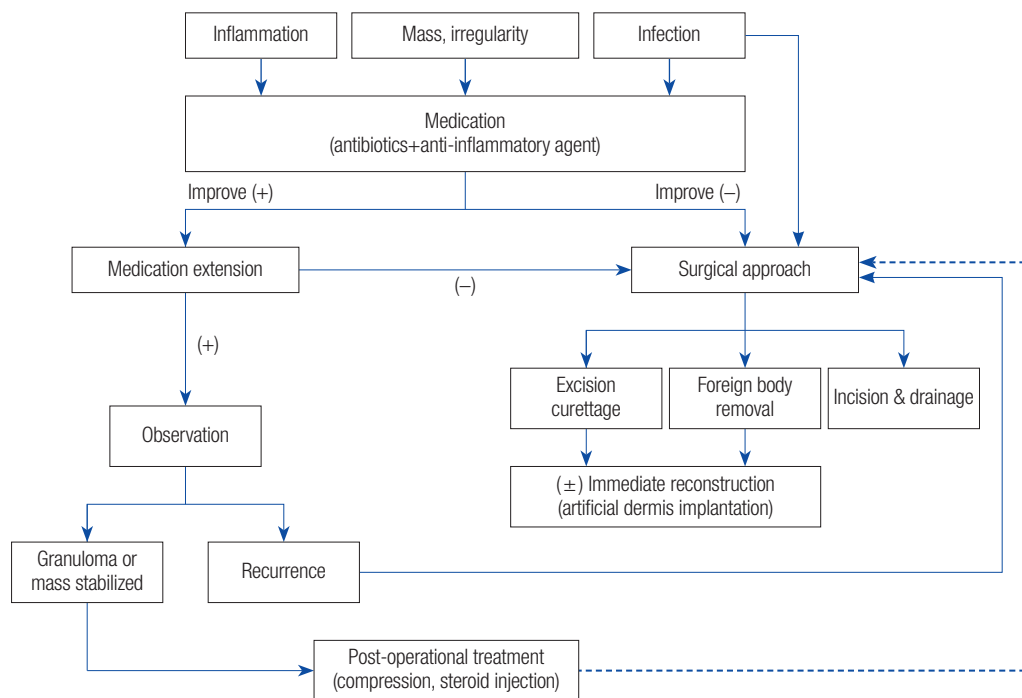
Inflammation

Mass, irregularity

Infection

Medication
(antibiotics+anti-inflammatory agent)

Improve (+)

Improve (–)

Medication extension

(–)

Surgical approach

(+)

Excision curettage

Foreign body removal

Incision & drainage

Observation

(±) Immediate reconstruction
(artificial dermis implantation)

Granuloma or mass stabilized

Recurrence

Post-operational treatment
(compression, steroid injection)